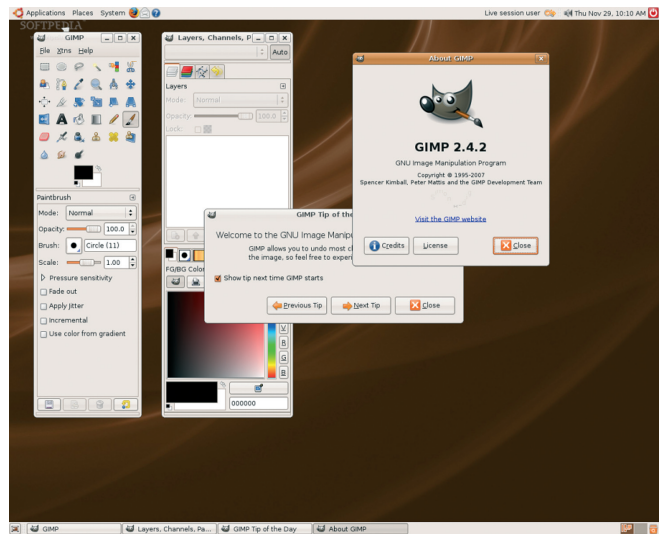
Applications Places System

Live session user Thu Nov 29, 10:10 AM

SOFTPEDIA

GIMP

File Xtns Help

Paintbrush

Mode: Normal

Opacity: 100.0

Brush: Circle (11)

Scale: 1.00

Pressure sensitivity

Fade out

Apply jitter

Incremental

Use color from gradient

Layers, Channels, P

Auto

Layers

Mode: Normal

Opacity: 100.0

Lock:

FG/BG Color

V

B

G

R

000000

About GIMP

GIMP 2.4.2

GNU Image Manipulation Program

Copyright © 1995-2007
Spencer Kimball, Peter Mattis and the GIMP Development Team

Visit the GIMP website

Credits

License

Close

GIMP Tip of the

Welcome to the GNU Image Manipu

GIMP allows you to undo most c
the image, so feel free to exper

Show tip next time GIMP starts

Previous Tip

Next Tip

Close

GIMP

Layers, Channels, Pa...

GIMP Tip of the Day

About GIMP